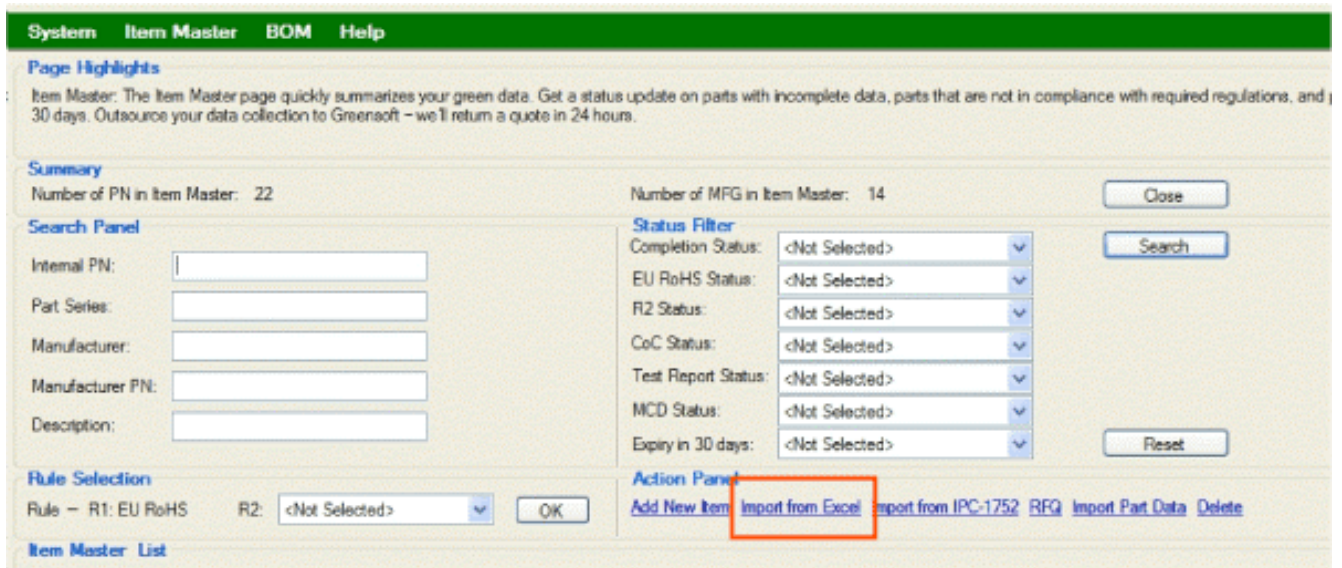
System Item Master BOM Help

Page Highlights

Item Master: The Item Master page quickly summarizes your green data. Get a status update on parts with incomplete data, parts that are not in compliance with required regulations, and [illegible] 30 days. Outsource your data collection to Greensoft – we'll return a quote in 24 hours.

Summary

Number of PN in Item Master: 22

Number of MFG in Item Master: 14

Close

Search Panel

Internal PN:

Part Series:

Manufacturer:

Manufacturer PN:

Description:

Status Filter

Completion Status: <Not Selected>

EU RoHS Status: <Not Selected>

R2 Status: <Not Selected>

CoC Status: <Not Selected>

Test Report Status: <Not Selected>

MCD Status: <Not Selected>

Expiry in 30 days: <Not Selected>

Search

Reset

Rule Selection

Rule – R1: EU RoHS R2: <Not Selected> OK

Action Panel

Add New Item Import from Excel Import from IPC-1752 RFQ Import Part Data Delete

Item Master List